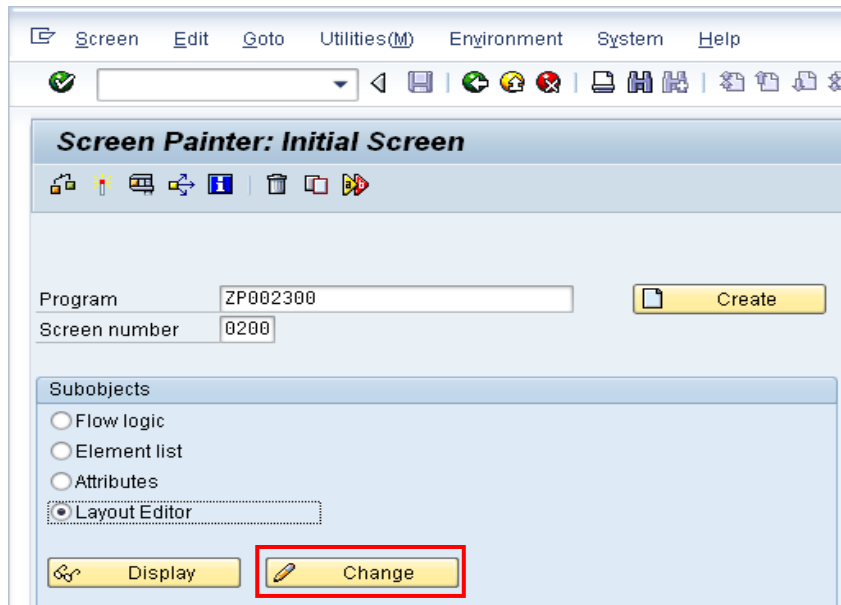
Screen Edit Goto Utilities(M) Environment System Help

Screen Painter: Initial Screen

Program ZP002300
Screen number 0200

Create

Subobjects
Flow logic
Element list
Attributes
Layout Editor

Display
Change